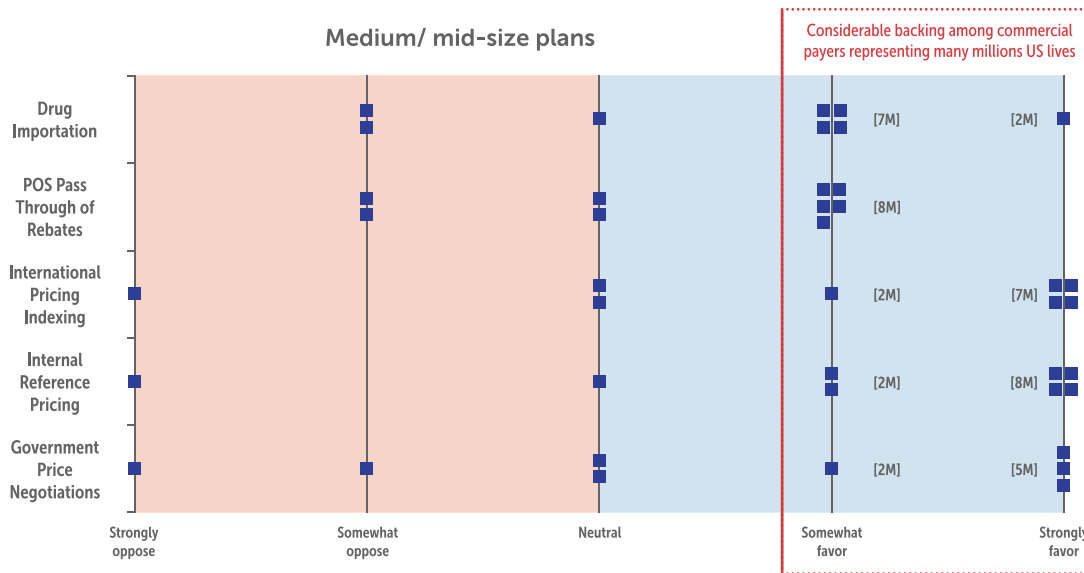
Medium/ mid-size plans

Considerable backing among commercial payers representing many millions US lives

Drug Importation

POS Pass Through of Rebates

International Pricing Indexing

Internal Reference Pricing

Government Price Negotiations

[7M]
[2M]
[8M]
[2M]
[7M]
[2M]
[8M]
[2M]
[5M]

Strongly oppose

Somewhat oppose

Neutral

Somewhat favor

Strongly favor